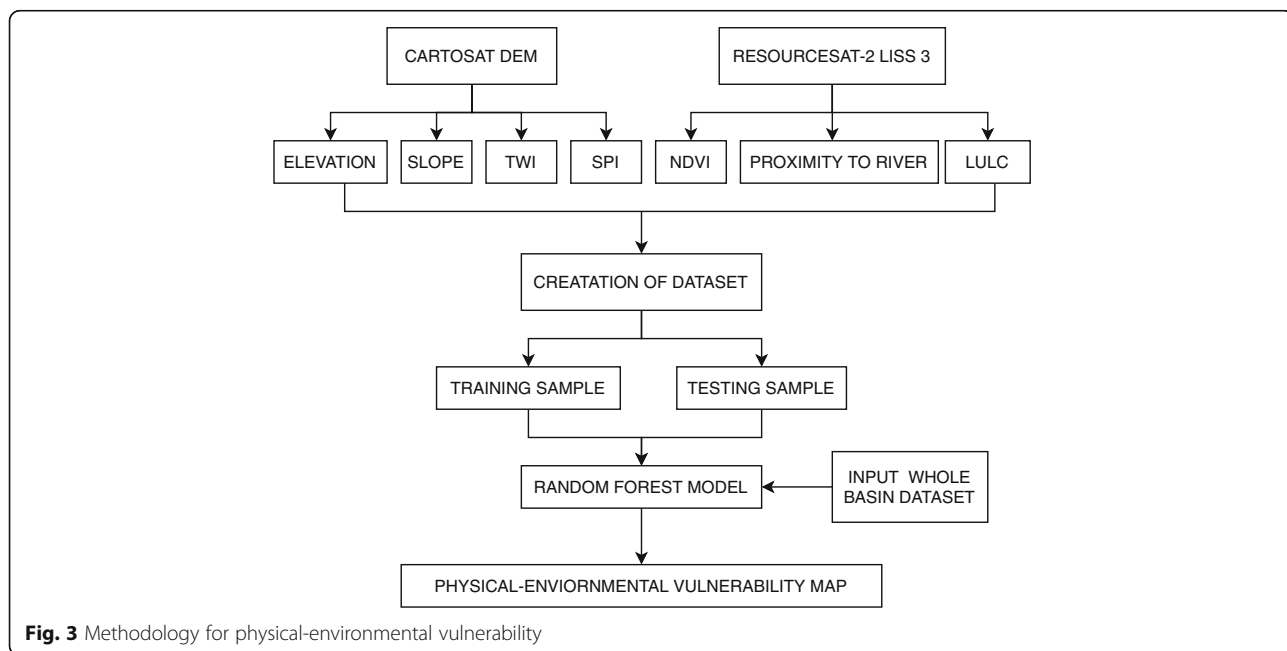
CARTOSAT DEM

RESOURCESAT-2 LISS 3

ELEVATION

SLOPE

TWI

SPI

NDVI

PROXIMITY TO RIVER

LULC

CREATATION OF DATASET

TRAINING SAMPLE

TESTING SAMPLE

RANDOM FOREST MODEL

INPUT WHOLE BASIN DATASET

PHYSICAL-ENVIORNMENTAL VULNERABILITY MAP

**Fig. 3** Methodology for physical-environmental vulnerability